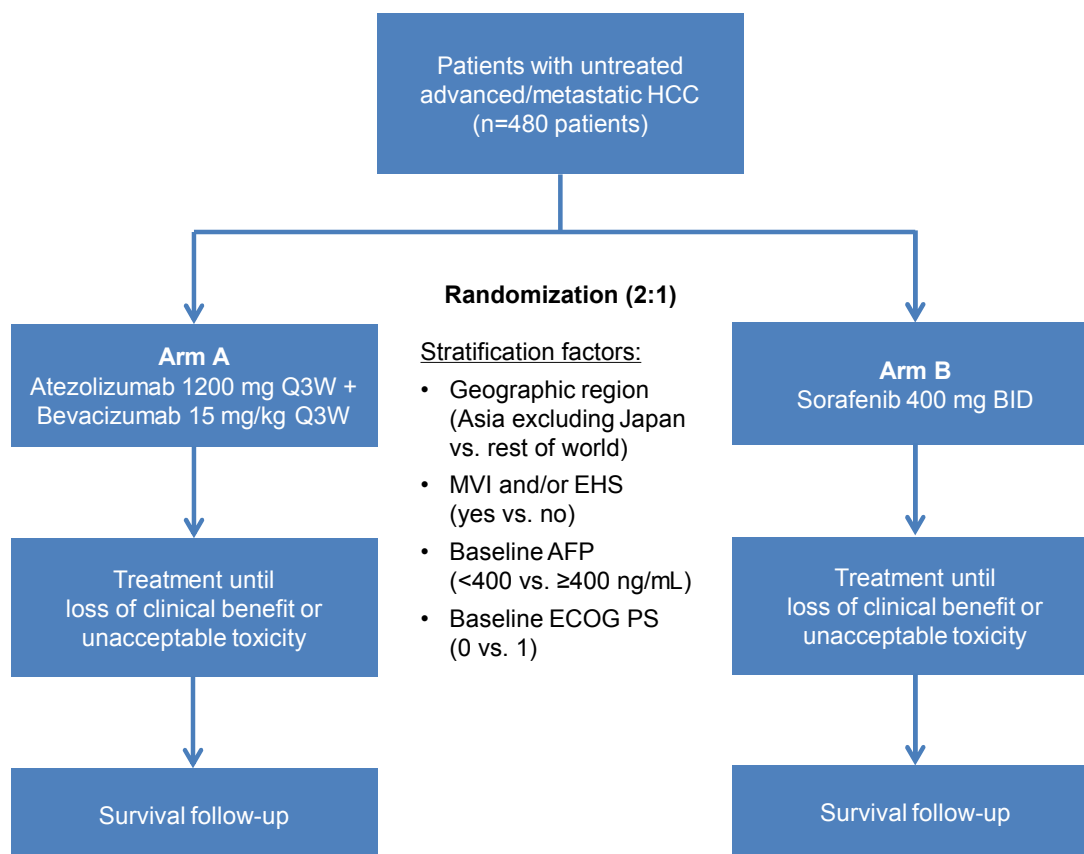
Patients with untreated advanced/metastatic HCC (n=480 patients)

Randomization (2:1)

Arm A
Atezolizumab 1200 mg Q3W + Bevacizumab 15 mg/kg Q3W

Stratification factors:
• Geographic region (Asia excluding Japan vs. rest of world)
• MVI and/or EHS (yes vs. no)
• Baseline AFP (<400 vs. ≥400 ng/mL)
• Baseline ECOG PS (0 vs. 1)

Arm B
Sorafenib 400 mg BID

Treatment until loss of clinical benefit or unacceptable toxicity

Treatment until loss of clinical benefit or unacceptable toxicity

Survival follow-up

Survival follow-up